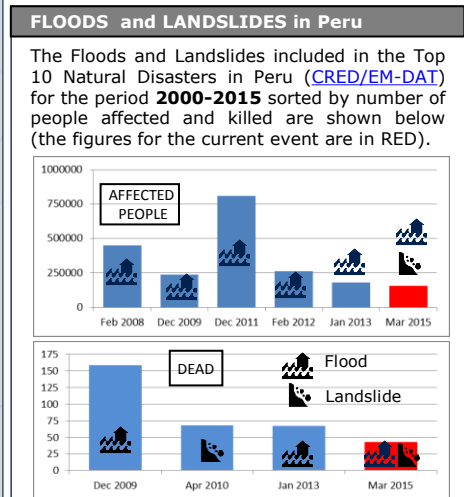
FLOODS and LANDSLIDES in Peru

The Floods and Landslides included in the Top 10 Natural Disasters in Peru (CRED/EM-DAT) for the period **2000-2015** sorted by number of people affected and killed are shown below (the figures for the current event are in RED).

AFFECTED PEOPLE

1000000
750000
500000
250000
0

Feb 2008 Dec 2009 Dec 2011 Feb 2012 Jan 2013 Mar 2015

DEAD

Flood
Landslide

175
150
125
100
75
50
25
0

Dec 2009 Apr 2010 Jan 2013 Mar 2015